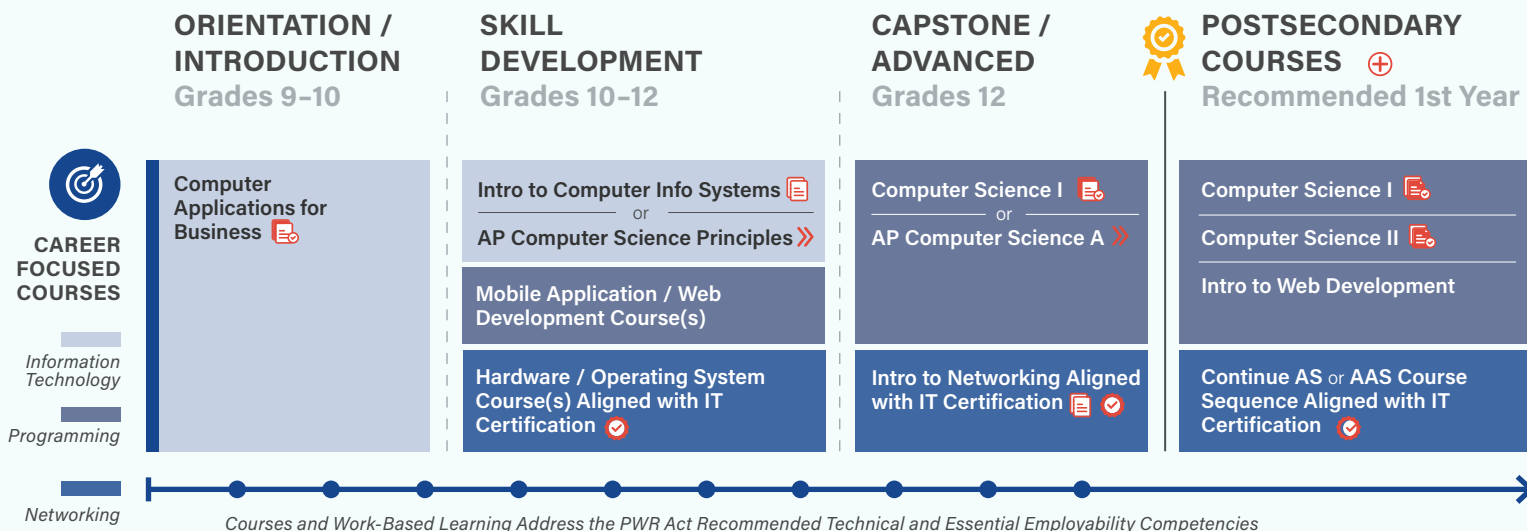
ORIENTATION / INTRODUCTION
Grades 9–10

SKILL DEVELOPMENT
Grades 10–12

CAPSTONE / ADVANCED
Grades 12

POSTSECONDARY COURSES
Recommended 1st Year

CAREER FOCUSED COURSES

Information Technology

Programming

Networking

Computer Applications for Business

Intro to Computer Info Systems
or
AP Computer Science Principles

Mobile Application / Web Development Course(s)

Hardware / Operating System Course(s) Aligned with IT Certification

Computer Science I
or
AP Computer Science A

Intro to Networking Aligned with IT Certification

Computer Science I

Computer Science II

Intro to Web Development

Continue AS or AAS Course Sequence Aligned with IT Certification

Courses and Work-Based Learning Address the PWR Act Recommended Technical and Essential Employability Competencies